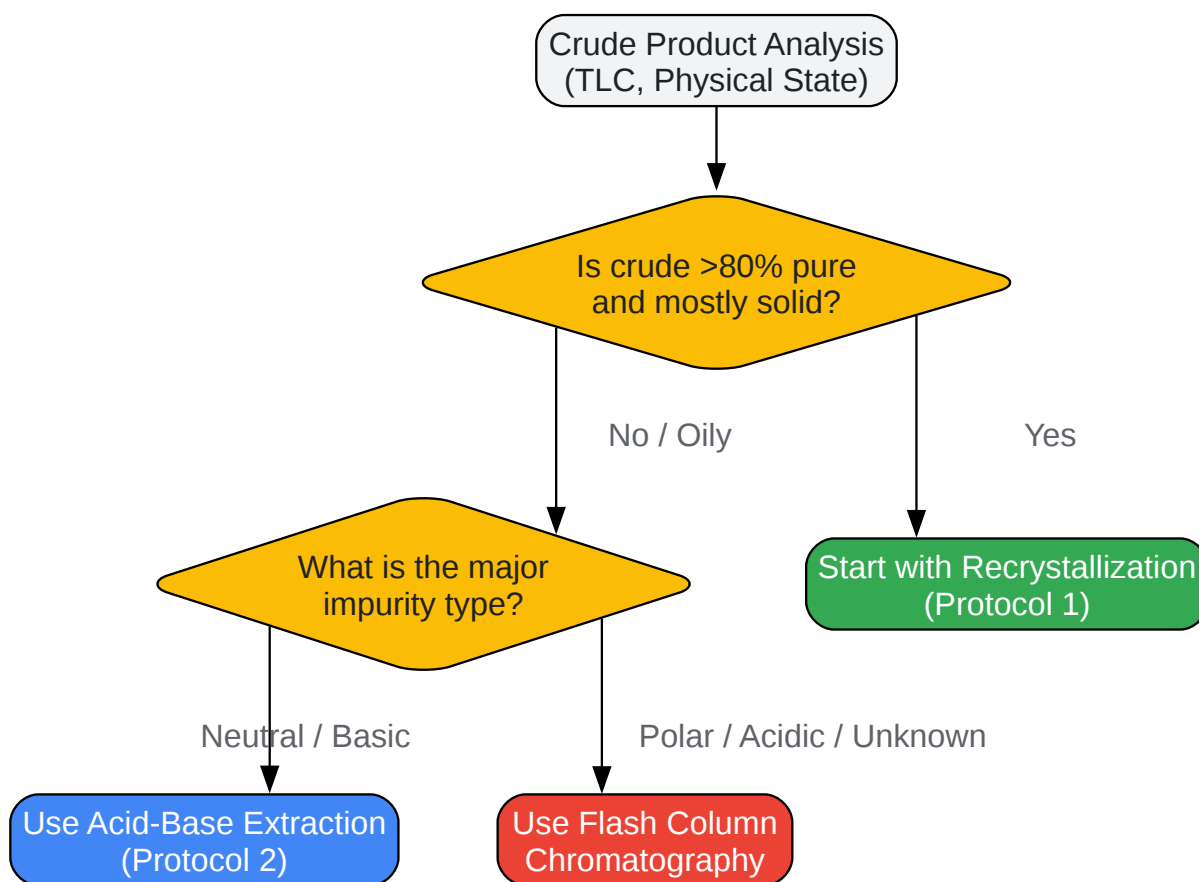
Crude Product Analysis
(TLC, Physical State)

Is crude >80% pure and mostly solid?

No / Oily

Yes

What is the major impurity type?

Start with Recrystallization
(Protocol 1)

Neutral / Basic

Polar / Acidic / Unknown

Use Acid-Base Extraction
(Protocol 2)

Use Flash Column Chromatography